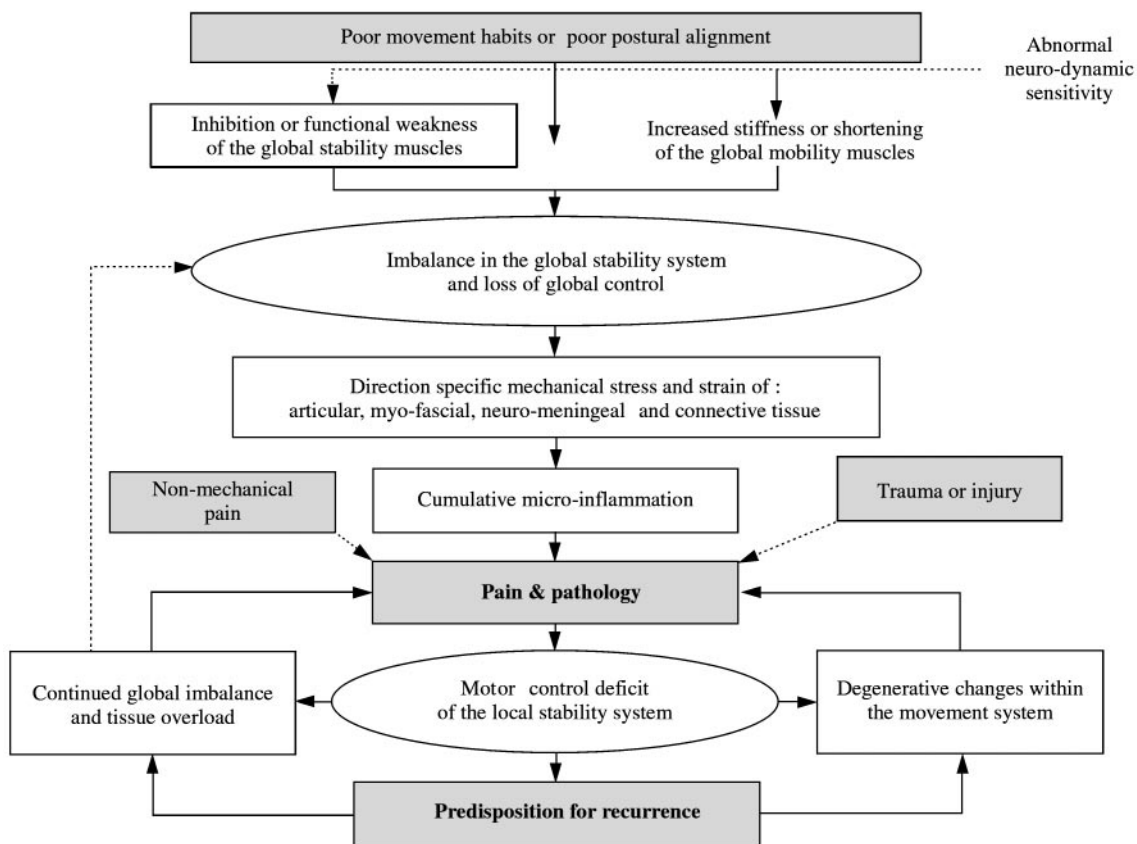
Poor movement habits or poor postural alignment

Abnormal neuro-dynamic sensitivity

Inhibition or functional weakness of the global stability muscles

Increased stiffness or shortening of the global mobility muscles

Imbalance in the global stability system and loss of global control

Direction specific mechanical stress and strain of : articular, myo-fascial, neuro-meningeal and connective tissue

Non-mechanical pain

Cumulative micro-inflammation

Trauma or injury

Pain & pathology

Continued global imbalance and tissue overload

Motor control deficit of the local stability system

Degenerative changes within the movement system

Predisposition for recurrence